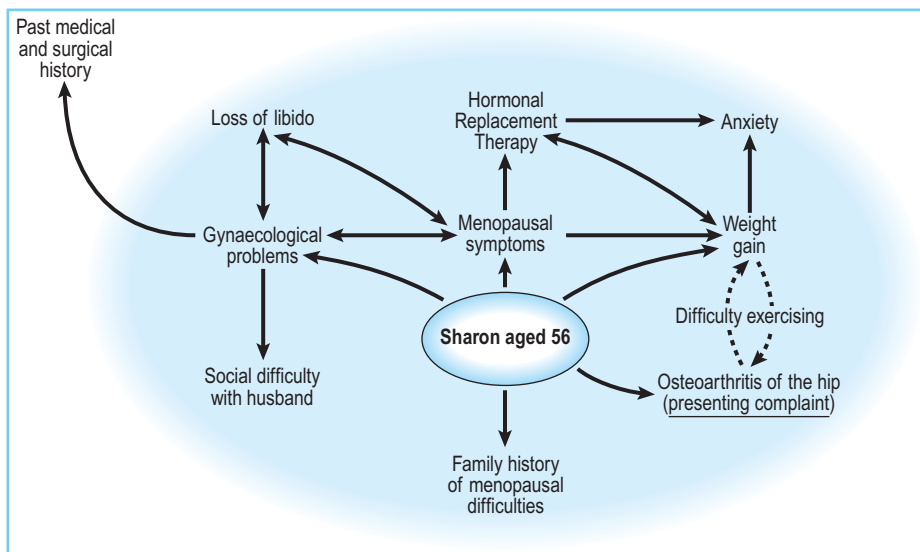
Past medical and surgical history

Loss of libido

Hormonal Replacement Therapy

Anxiety

Gynaecological problems

Menopausal symptoms

Weight gain

Difficulty exercising

Sharon aged 56

Social difficulty with husband

Osteoarthritis of the hip (presenting complaint)

Family history of menopausal difficulties